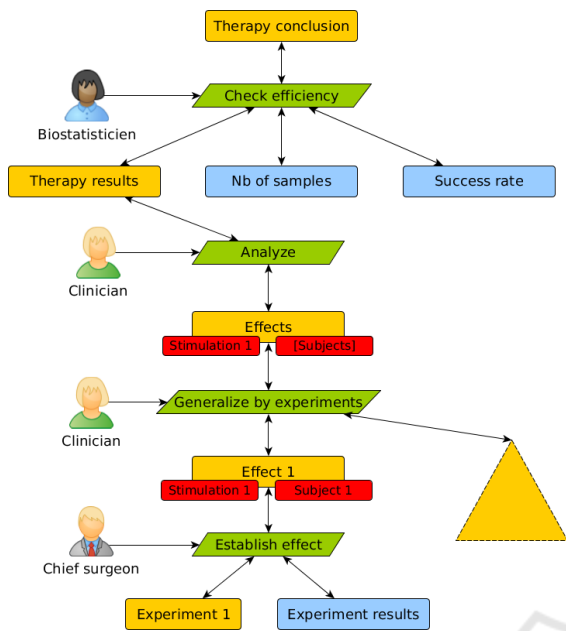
Therapy conclusion

Biostatisticien

Check efficiency

Therapy results

Nb of samples

Success rate

Clinician

Analyze

Effects

Stimulation 1

[Subjects]

Clinician

Generalize by experiments

Effect 1

Stimulation 1

Subject 1

Chief surgeon

Establish effect

Experiment 1

Experiment results